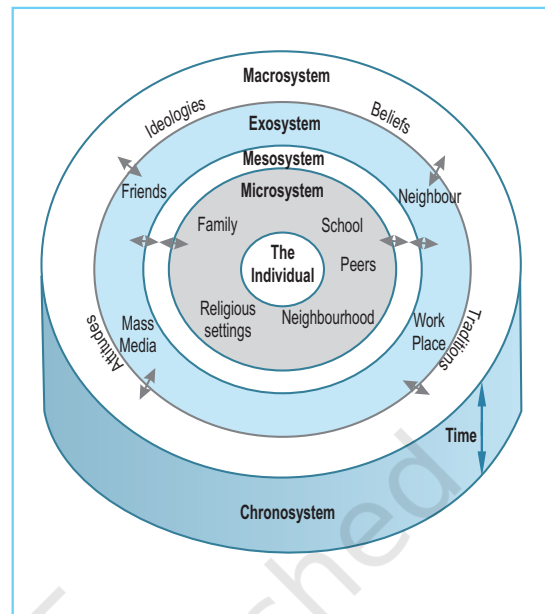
Macrosystem

Ideologies

Beliefs

Exosystem

Mesosystem

Microsystem

Friends

Neighbour

Family

School

The Individual

Peers

Religious settings

Neighbourhood

Mass Media

Work Place

Attitudes

Traditions

Time

Chronosystem

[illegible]hed